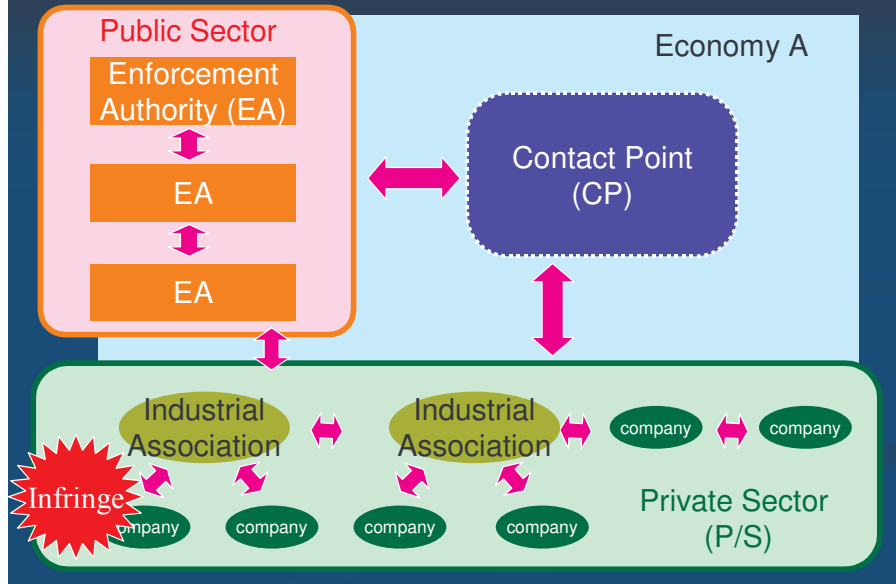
Public Sector

Economy A

Enforcement Authority (EA)

EA

EA

Contact Point (CP)

Industrial Association

Industrial Association

company

company

Infringe

ompany

company

company

company

Private Sector (P/S)